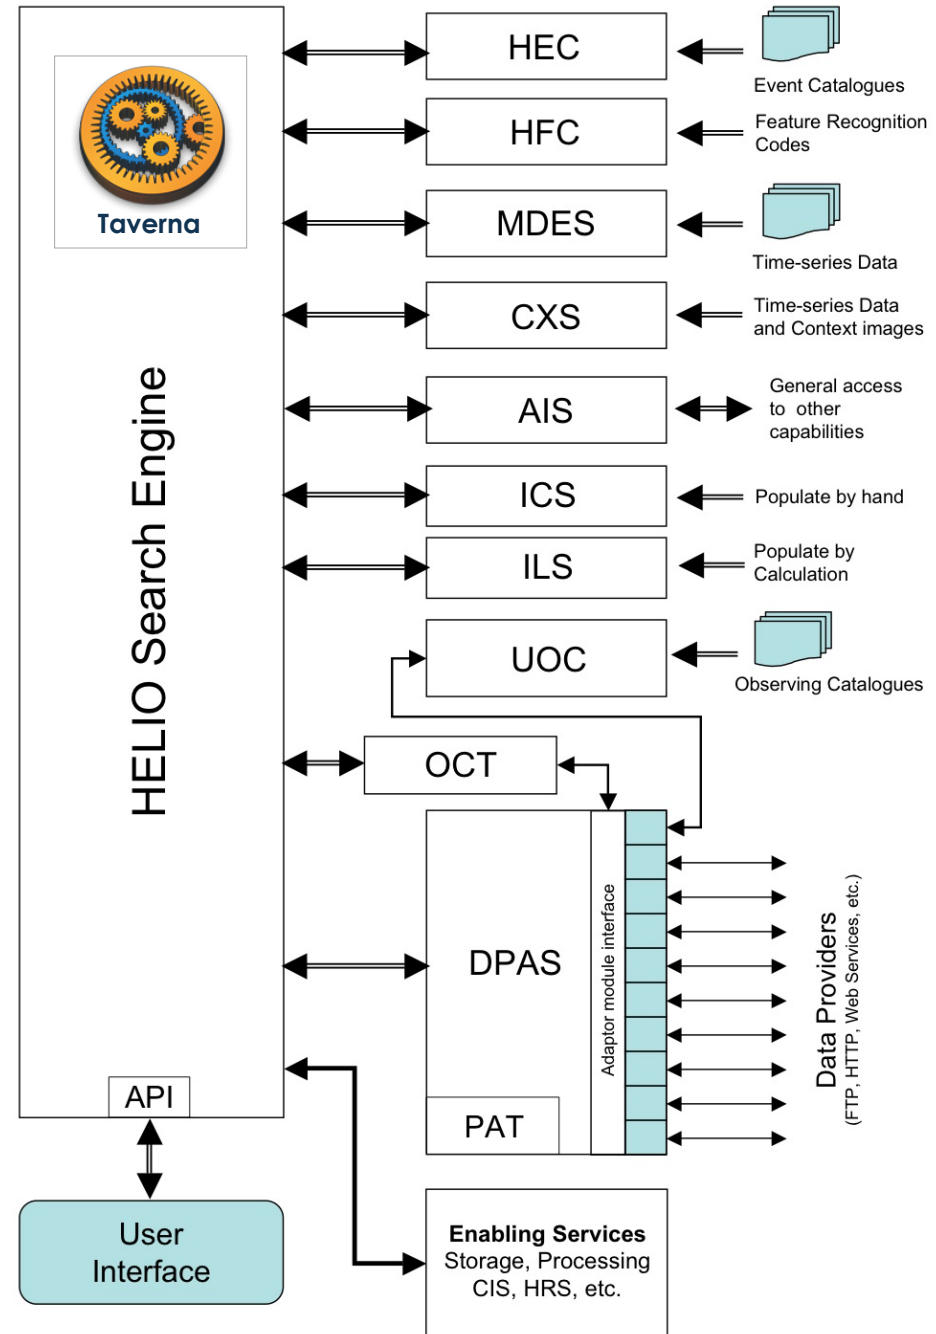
Taverna

HELIO Search Engine

HEC

Event Catalogues

HFC

Feature Recognition Codes

MDES

Time-series Data

CXS

Time-series Data and Context images

AIS

General access to other capabilities

ICS

Populate by hand

ILS

Populate by Calculation

UOC

Observing Catalogues

OCT

DPAS

Adaptor module interface

PAT

Data Providers
(FTP, HTTP, Web Services, etc.)

API

User Interface

**Enabling Services**
Storage, Processing
CIS, HRS, etc.